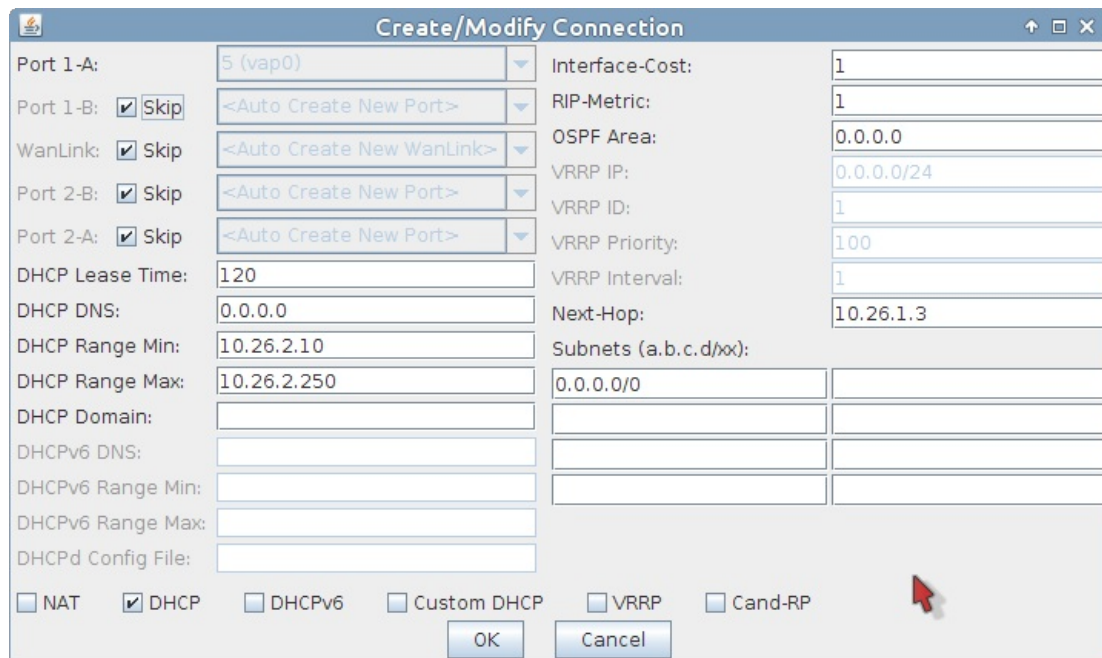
Create/Modify Connection

Port 1-A: 5 (vap0)
Port 1-B: Skip <Auto Create New Port>
WanLink: Skip <Auto Create New WanLink>
Port 2-B: Skip <Auto Create New Port>
Port 2-A: Skip <Auto Create New Port>
DHCP Lease Time: 120
DHCP DNS: 0.0.0.0
DHCP Range Min: 10.26.2.10
DHCP Range Max: 10.26.2.250
DHCP Domain:
DHCPv6 DNS:
DHCPv6 Range Min:
DHCPv6 Range Max:
DHCPd Config File:

Interface-Cost: 1
RIP-Metric: 1
OSPF Area: 0.0.0.0
VRRP IP: 0.0.0.0/24
VRRP ID: 1
VRRP Priority: 100
VRRP Interval: 1
Next-Hop: 10.26.1.3
Subnets (a.b.c.d/xx):
0.0.0.0/0

NAT DHCP DHCPv6 Custom DHCP VRRP Cand-RP

OK Cancel